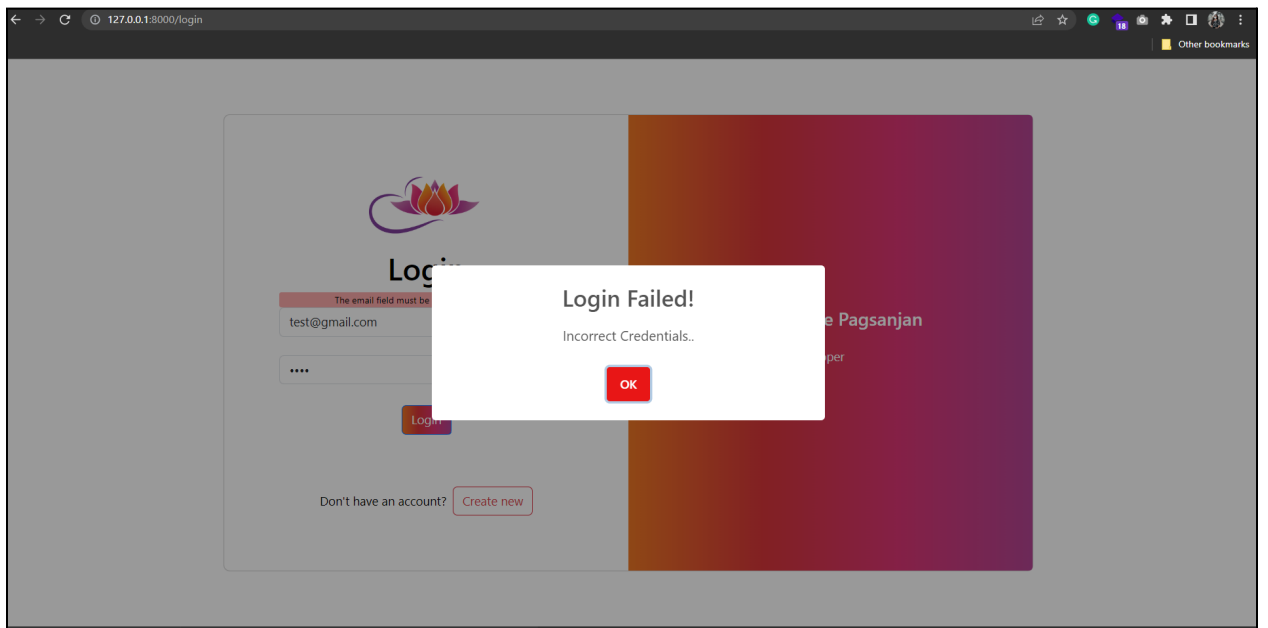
127.0.0.1:8000/login

18

Other bookmarks

Logi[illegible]

The email field must be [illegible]

test@gmail.com

••••

Login

Don't have an account? Create new

Login Failed!

Incorrect Credentials..

OK

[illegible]e Pagsanjan

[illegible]oper